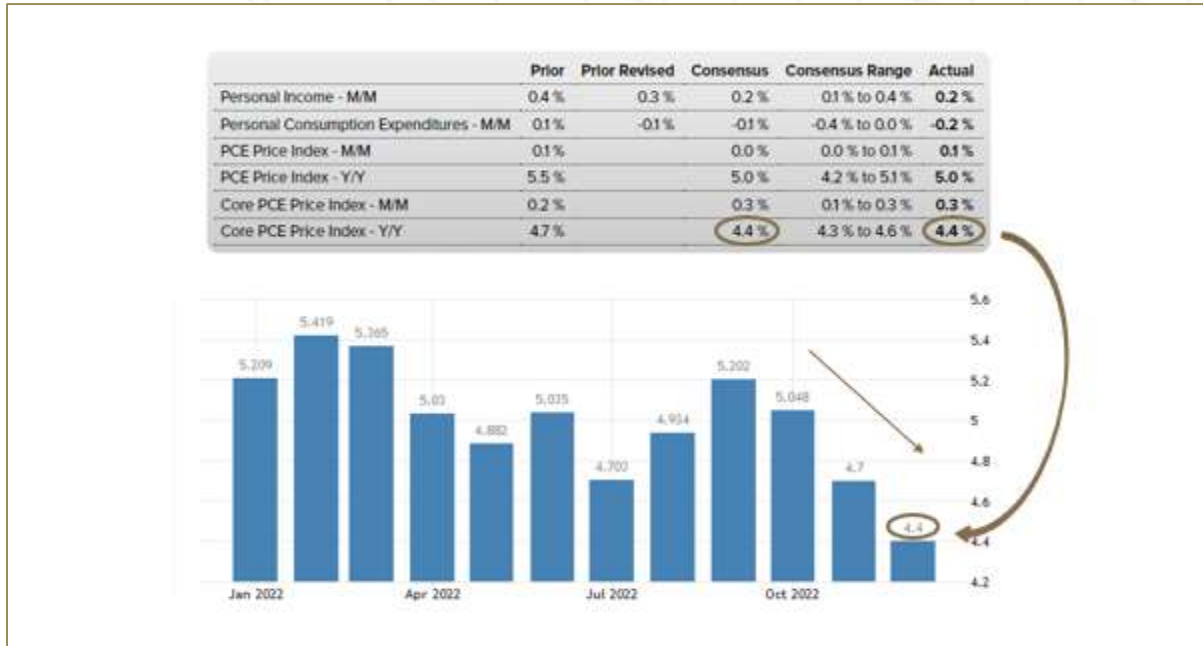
| | Prior | Prior Revised | Consensus | Consensus Range | Actual |
|---|---|---|---|---|---|
| Personal Income - M/M | 0.4 % | 0.3 % | 0.2 % | 0.1 % to 0.4 % | 0.2 % |
| Personal Consumption Expenditures - M/M | 0.1 % | -0.1 % | -0.1 % | -0.4 % to 0.0 % | -0.2 % |
| PCE Price Index - M/M | 0.1 % | | 0.0 % | 0.0 % to 0.1 % | 0.1 % |
| PCE Price Index - Y/Y | 5.5 % | | 5.0 % | 4.2 % to 5.1 % | 5.0 % |
| Core PCE Price Index - M/M | 0.2 % | | 0.3 % | 0.1 % to 0.3 % | 0.3 % |
| Core PCE Price Index - Y/Y | 4.7 % | | 4.4 % | 4.3 % to 4.6 % | 4.4 % |

5.209
5.419
5.365
5.03
4.882
5.035
4.703
4.934
5.202
5.048
4.7
4.4

5.6
5.4
5.2
5
4.8
4.6
4.4
4.2

Jan 2022
Apr 2022
Jul 2022
Oct 2022